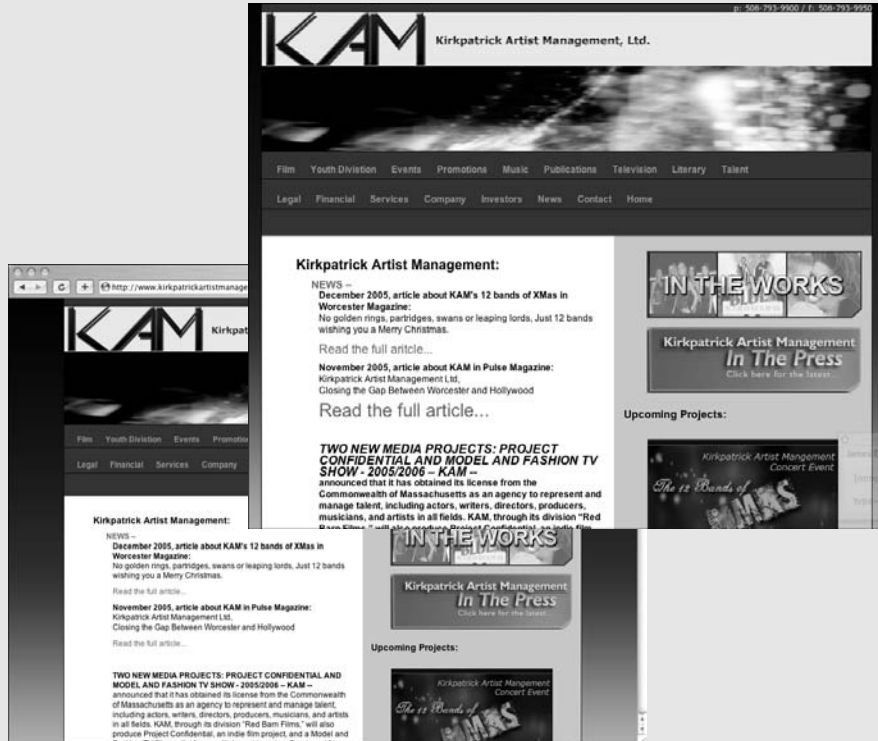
p: 508-793-9900 / f: 508-793-9950

KAM Kirkpatrick Artist Management, Ltd.

Film Youth Division Events Promotions Music Publications Television Literary Talent

Legal Financial Services Company Investors News Contact Home

Kirkpatrick Artist Management:

NEWS –
December 2005, article about KAM's 12 bands of XMas in Worcester Magazine:
No golden rings, partridges, swans or leaping lords, Just 12 bands wishing you a Merry Christmas.

Read the full article...

November 2005, article about KAM in Pulse Magazine:
Kirkpatrick Artist Management Ltd,
Closing the Gap Between Worcester and Hollywood

Read the full article...

TWO NEW MEDIA PROJECTS: PROJECT CONFIDENTIAL AND MODEL AND FASHION TV SHOW - 2005/2006 – KAM --
announced that it has obtained its license from the Commonwealth of Massachusetts as an agency to represent and manage talent, including actors, writers, directors, producers, musicians, and artists in all fields. KAM, through its division "Red Barn Films," will also produce Project Confidential, an indie film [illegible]

IN THE WORKS

Kirkpatrick Artist Management
In The Press
Click here for the latest...

Upcoming Projects:

Kirkpatrick Artist Mangement
Concert Event
The 12 Bands of XMAS

http://www.kirkpatrickartistmanage

KAM Kirkpat

Film Youth Division Events Promotio

Legal Financial Services Company

Kirkpatrick Artist Management:

NEWS –
December 2005, article about KAM's 12 bands of XMas in Worcester Magazine:
No golden rings, partridges, swans or leaping lords, Just 12 bands wishing you a Merry Christmas.

Read the full article...

November 2005, article about KAM in Pulse Magazine:
Kirkpatrick Artist Management Ltd,
Closing the Gap Between Worcester and Hollywood

Read the full article...

TWO NEW MEDIA PROJECTS: PROJECT CONFIDENTIAL AND MODEL AND FASHION TV SHOW - 2005/2006 – KAM --
announced that it has obtained its license from the Commonwealth of Massachusetts as an agency to represent and manage talent, including actors, writers, directors, producers, musicians, and artists in all fields. KAM, through its division "Red Barn Films," will also produce Project Confidential, an indie film project, and a Model and

IN THE WORKS

Kirkpatrick Artist Management
In The Press
Click here for the latest...

Upcoming Projects:

Kirkpatrick Artist Mangement
Concert Event
The 12 Bands of XMAS